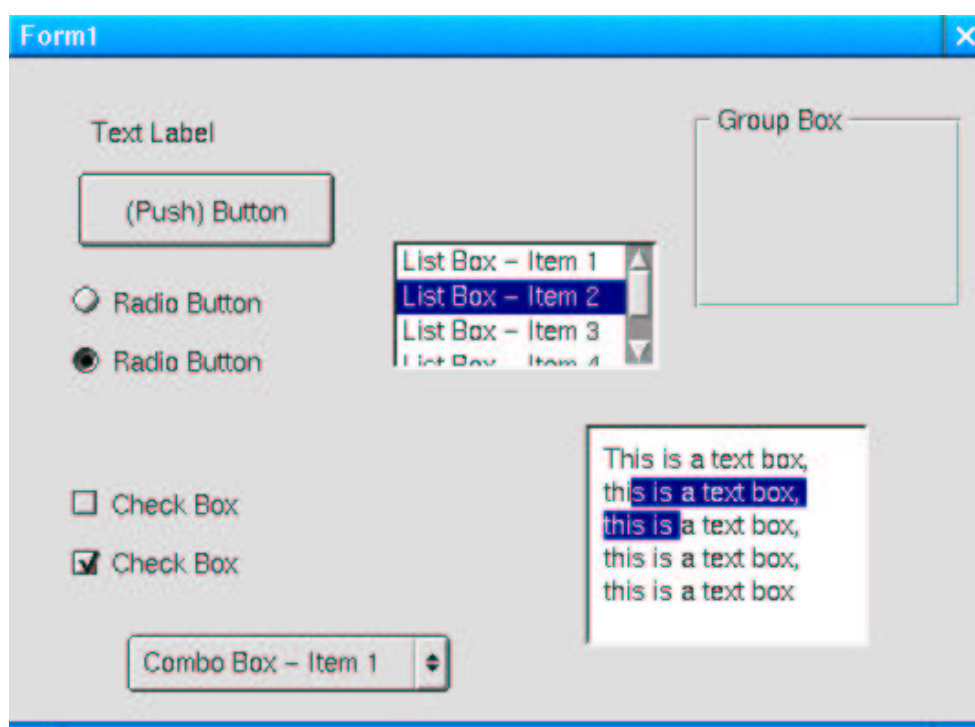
Form1

Text Label

(Push) Button

Radio Button

Radio Button

List Box – Item 1
List Box – Item 2
List Box – Item 3
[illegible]

Group Box

This is a text box, this is a text box, this is a text box, this is a text box, this is a text box

Check Box

Check Box

Combo Box – Item 1